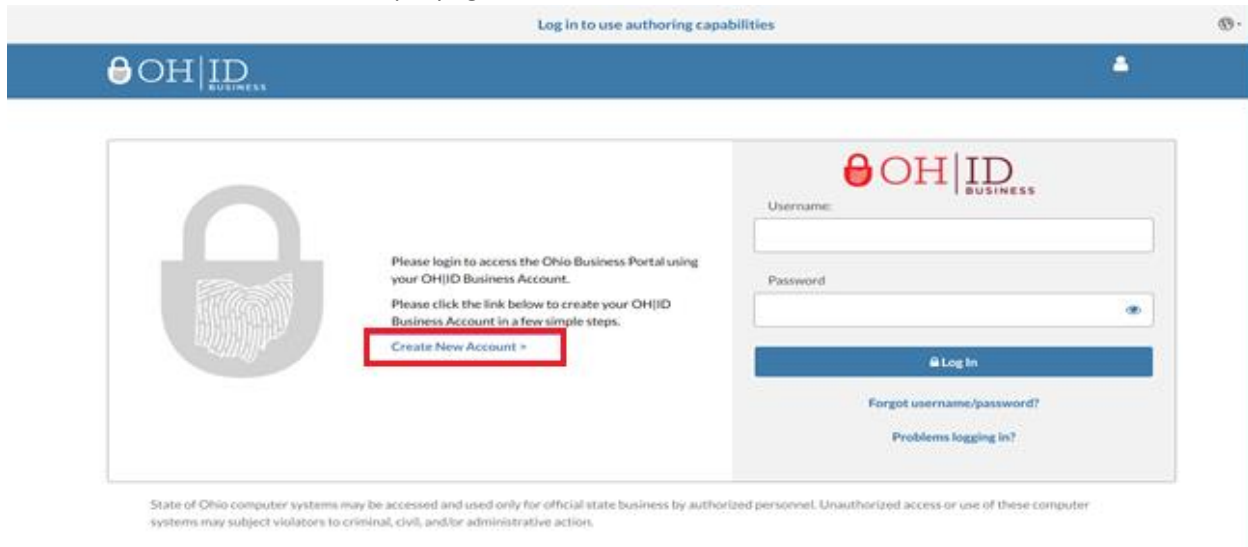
Log in to use authoring capabilities

OH|ID BUSINESS

Please login to access the Ohio Business Portal using your OH|ID Business Account.

Please click the link below to create your OH|ID Business Account in a few simple steps.

Create New Account >

OH|ID BUSINESS

Username:

Password

Log In

Forgot username/password?

Problems logging in?

State of Ohio computer systems may be accessed and used only for official state business by authorized personnel. Unauthorized access or use of these computer systems may subject violators to criminal, civil, and/or administrative action.